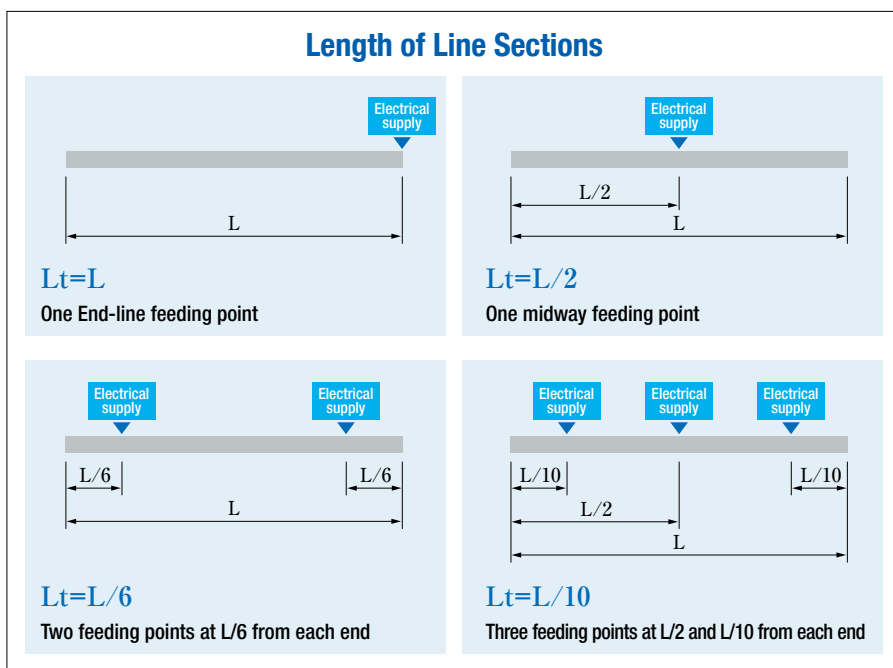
Length of Line Sections

Electrical supply

L

Lt=L

One End-line feeding point

Electrical supply

L/2

L

Lt=L/2

One midway feeding point

Electrical supply

Electrical supply

L/6

L/6

L

Lt=L/6

Two feeding points at L/6 from each end

Electrical supply

Electrical supply

Electrical supply

L/10

L/10

L/2

L

Lt=L/10

Three feeding points at L/2 and L/10 from each end